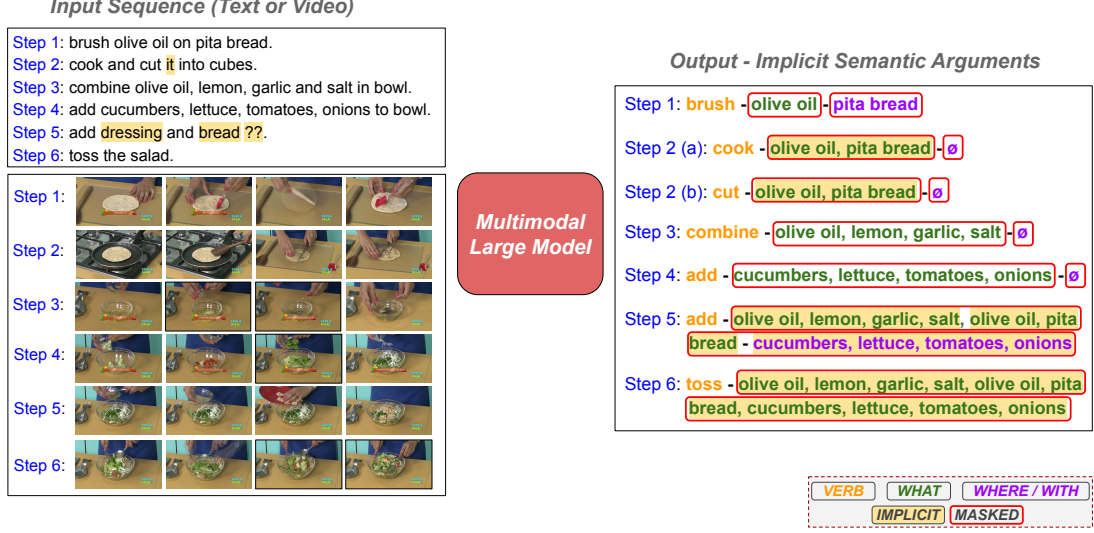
Input Sequence (Text or Video)

Step 1: brush olive oil on pita bread.
Step 2: cook and cut it into cubes.
Step 3: combine olive oil, lemon, garlic and salt in bowl.
Step 4: add cucumbers, lettuce, tomatoes, onions to bowl.
Step 5: add dressing and bread ??.
Step 6: toss the salad.

Step 1:
Step 2:
Step 3:
Step 4:
Step 5:
Step 6:

Multimodal Large Model

Output - Implicit Semantic Arguments

Step 1: brush - olive oil - pita bread
Step 2 (a): cook - olive oil, pita bread - ø
Step 2 (b): cut - olive oil, pita bread - ø
Step 3: combine - olive oil, lemon, garlic, salt - ø
Step 4: add - cucumbers, lettuce, tomatoes, onions - ø
Step 5: add - olive oil, lemon, garlic, salt, olive oil, pita bread - cucumbers, lettuce, tomatoes, onions
Step 6: toss - olive oil, lemon, garlic, salt, olive oil, pita bread, cucumbers, lettuce, tomatoes, onions

VERB WHAT WHERE / WITH
IMPLICIT MASKED